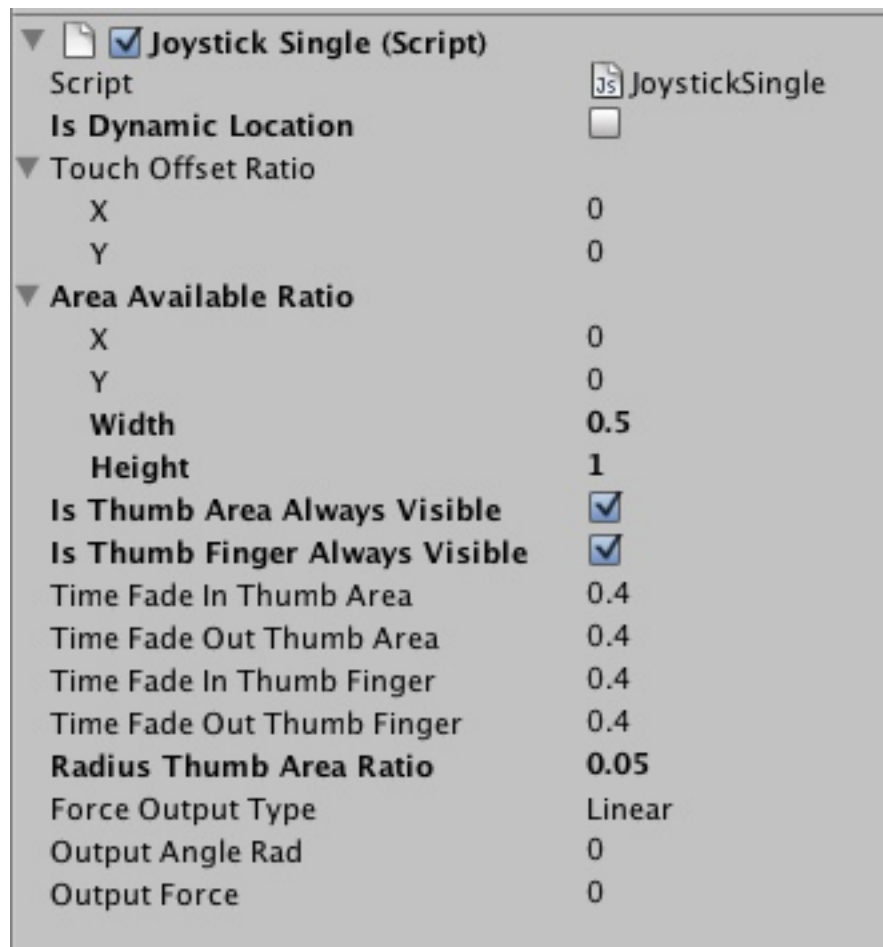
Joystick Single (Script)

| | |
|---|---|
| Script | JS JoystickSingle |
| Is Dynamic Location | ☐ |
| Touch Offset Ratio | |
| X | 0 |
| Y | 0 |
| Area Available Ratio | |
| X | 0 |
| Y | 0 |
| Width | 0.5 |
| Height | 1 |
| Is Thumb Area Always Visible | ☑ |
| Is Thumb Finger Always Visible | ☑ |
| Time Fade In Thumb Area | 0.4 |
| Time Fade Out Thumb Area | 0.4 |
| Time Fade In Thumb Finger | 0.4 |
| Time Fade Out Thumb Finger | 0.4 |
| Radius Thumb Area Ratio | 0.05 |
| Force Output Type | Linear |
| Output Angle Rad | 0 |
| Output Force | 0 |